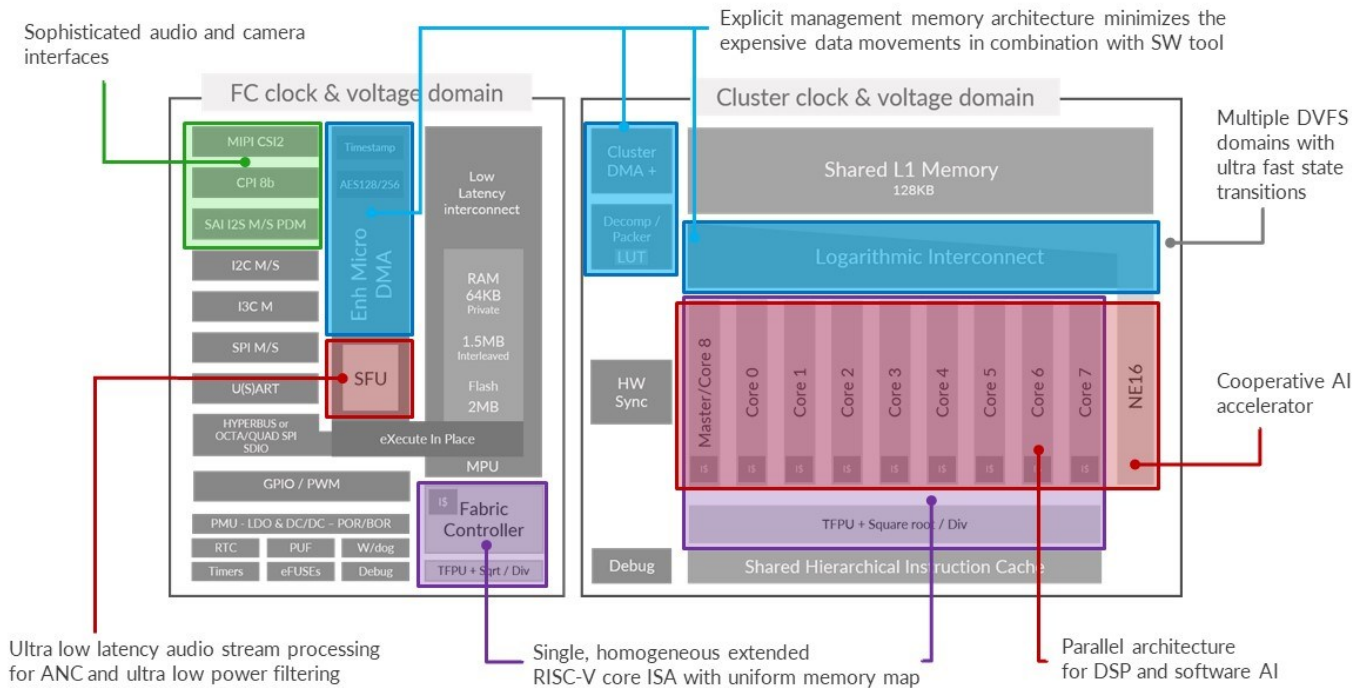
Sophisticated audio and camera interfaces

Explicit management memory architecture minimizes the expensive data movements in combination with SW tool

FC clock & voltage domain

MIPI CSI2

CPI 8b

SAI I2S M/S PDM

I2C M/S

I3C M

SPI M/S

U(S)ART

HYPERBUS or OCTA/QUAD SPI SDIO

GPIO / PWM

PMU - LDO & DC/DC - POR/BOR

RTC

PUF

W/dog

Timers

eFUSEs

Debug

Timestamp

AES128/256

Enh Micro DMA

SFU

Low Latency interconnect

RAM 64KB Private

1.5MB Interleaved

Flash 2MB

eXecute In Place

MPU

I$

Fabric Controller

TFPU + Sqrt / Div

Cluster clock & voltage domain

Cluster DMA +

Decomp / Packer

LUT

Shared L1 Memory 128KB

Logarithmic Interconnect

HW Sync

Master/Core 8

Core 0

Core 1

Core 2

Core 3

Core 4

Core 5

Core 6

Core 7

NE16

I$

I$

I$

I$

I$

I$

I$

I$

I$

TFPU + Square root / Div

Debug

Shared Hierarchical Instruction Cache

Multiple DVFS domains with ultra fast state transitions

Cooperative AI accelerator

Ultra low latency audio stream processing for ANC and ultra low power filtering

Single, homogeneous extended RISC-V core ISA with uniform memory map

Parallel architecture for DSP and software AI